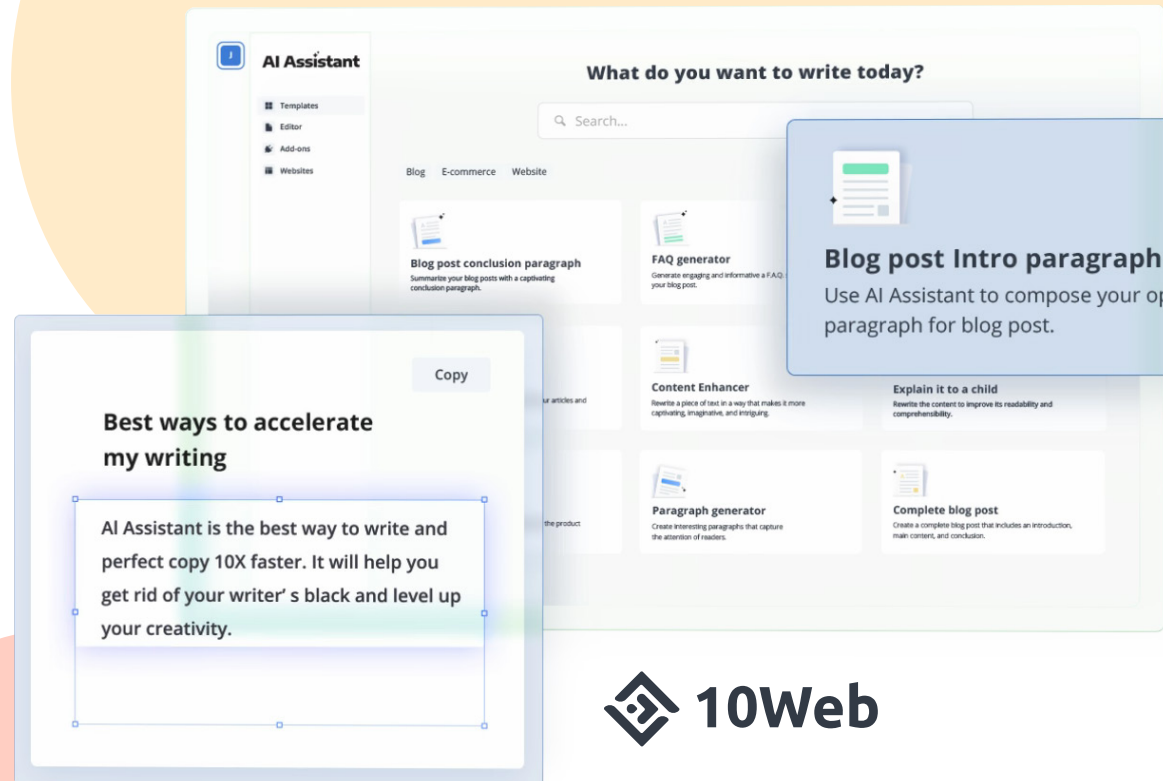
AI Assistant

Templates
Editor
Add-ons
Websites

What do you want to write today?

Search...

Blog E-commerce Website

Blog post conclusion paragraph
Summarize your blog posts with a captivating conclusion paragraph.

FAQ generator
Generate engaging and informative a F.A.Q. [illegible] your blog post.

Blog post Intro paragraph
Use AI Assistant to compose your op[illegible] paragraph for blog post.

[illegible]ur articles and

Content Enhancer
Rewrite a piece of text in a way that makes it more captivating, imaginative, and intriguing.

Explain it to a child
Rewrite the content to improve its readability and comprehensibility.

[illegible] the product

Paragraph generator
Create interesting paragraphs that capture the attention of readers.

Complete blog post
Create a complete blog post that includes an introduction, main content, and conclusion.

Copy

Best ways to accelerate my writing

AI Assistant is the best way to write and perfect copy 10X faster. It will help you get rid of your writer' s black and level up your creativity.

10Web